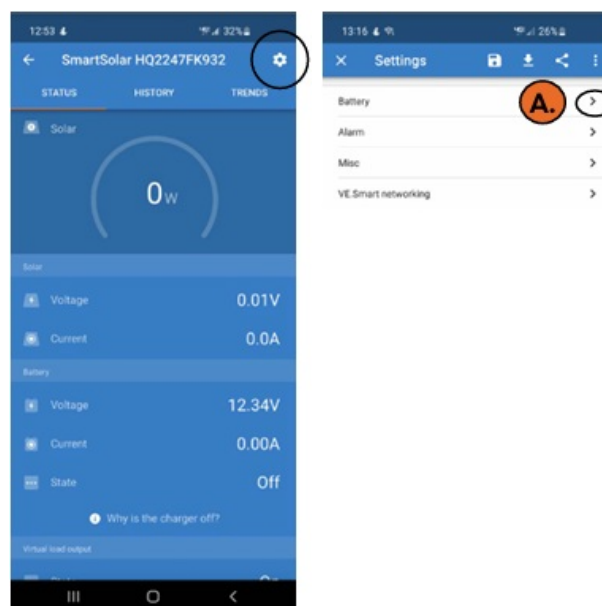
12:53 32%

SmartSolar HQ2247FK932

STATUS HISTORY TRENDS

Solar

0W

Solar

Voltage 0.01V

Current 0.0A

Battery

Voltage 12.34V

Current 0.00A

State Off

Why is the charger off?

Virtual load output

13:16 26%

Settings

Battery

A.

Alarm

Misc

VE.Smart networking